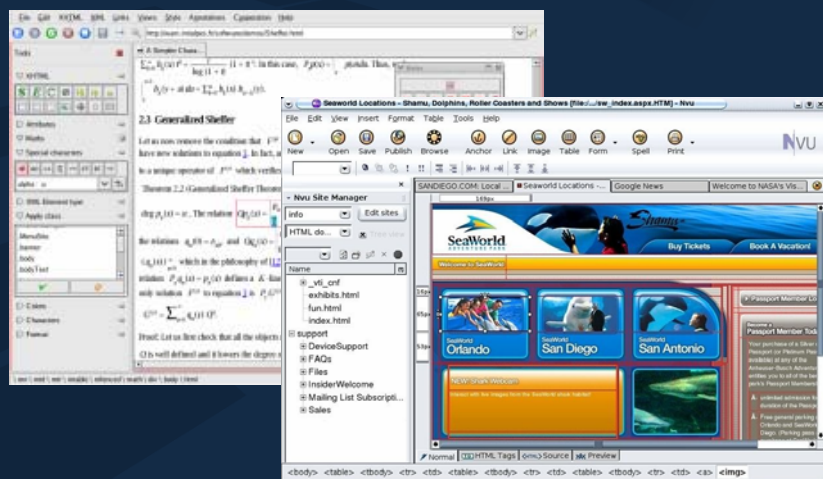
File Edit XHTML XML Links Views Style Applications Conversion Help

Tools

XHTML

Attributes

Maths

Special characters

alpha

XML Element type

Apply class

Colors

Characters

Format

2.3. Generalized Sheffer

Let us now remove the condition that

Theorem 2.2 (Generalized Sheffer Theorem)

Proof. Let us first check that all the objects

Seaworld Locations - Shamu, Dolphins, Roller Coasters and Shows (file:/.../sw_index.aspx.HTM) - Nvu

File Edit View Insert Format Table Tools Help

New Open Save Publish Browse Anchor Link Image Table Form Spell Print

Nvu Site Manager

Info Edit sites

HTML do...

Name

_vti_cnf

exhibits.html

fun.html

index.html

support

DeviceSupport

FAQs

Files

InsiderWelcome

Mailing List Subscripti...

Sales

SANDIEGO.COM: Local ... Seaworld Locations -... Google News Welcome to NASA's Vis...

SeaWorld

Shamu

Buy Tickets Book A Vacation!

Welcome to SeaWorld

Passport Member Lo

SeaWorld Orlando SeaWorld San Diego SeaWorld San Antonio

NEW: Shark Wreck

Normal HTML Tags Source Preview

<body> <table> <tbody> <tr> <td> <table> <tbody> <tr> <td> <table> <tbody> <tr> <td> <a> <img>